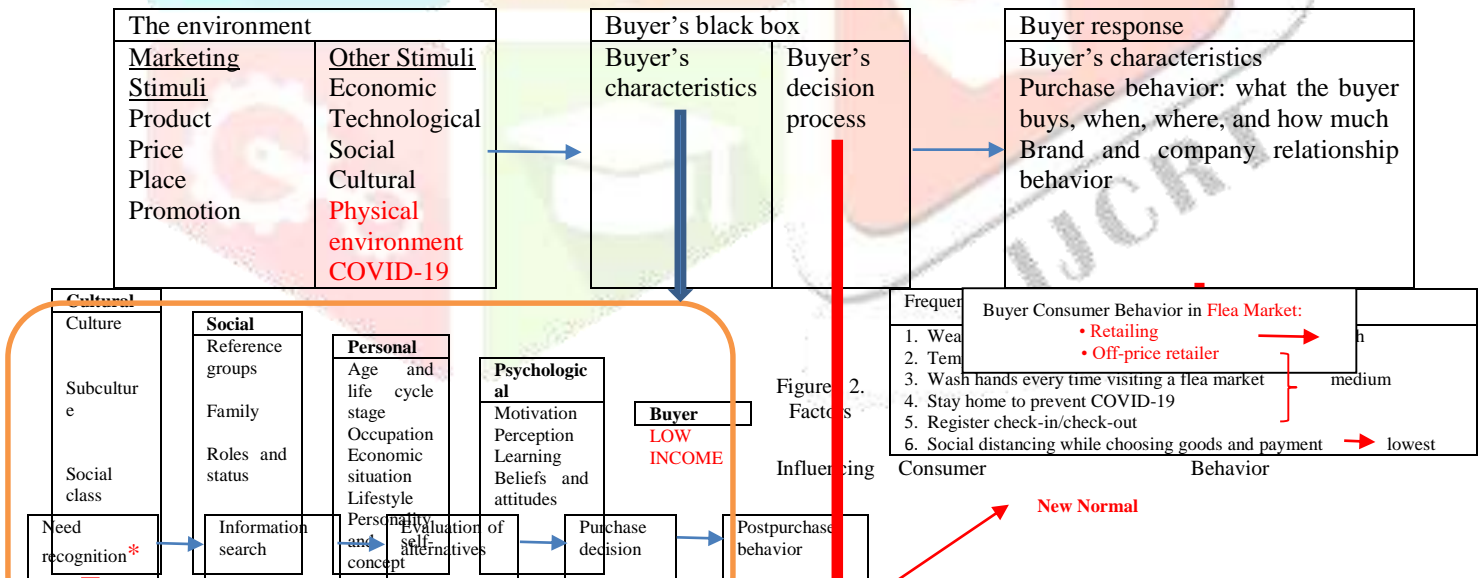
The environment

Marketing Stimuli
Product
Price
Place
Promotion

Other Stimuli
Economic
Technological
Social
Cultural
Physical environment
COVID-19

Buyer's black box

Buyer's characteristics

Buyer's decision process

Buyer response

Buyer's characteristics
Purchase behavior: what the buyer buys, when, where, and how much
Brand and company relationship behavior

Cultural
Culture

Subculture

Social class

Social
Reference groups

Family

Roles and status

Personal
Age and life cycle stage
Occupation
Economic situation
Lifestyle
Personality and self-concept

Psychological
Motivation
Perception
Learning
Beliefs and attitudes

Buyer
LOW INCOME

Figure 2. Factors Influencing Consumer Behavior

Frequen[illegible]

Buyer Consumer Behavior in Flea Market:
• Retailing
• Off-price retailer

1. Wea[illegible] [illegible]h
2. Tem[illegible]
3. Wash hands every time visiting a flea market medium
4. Stay home to prevent COVID-19
5. Register check-in/check-out
6. Social distancing while choosing goods and payment lowest

New Normal

Need recognition*

Information search

Evaluation of alternatives

Purchase decision

Postpurchase behavior